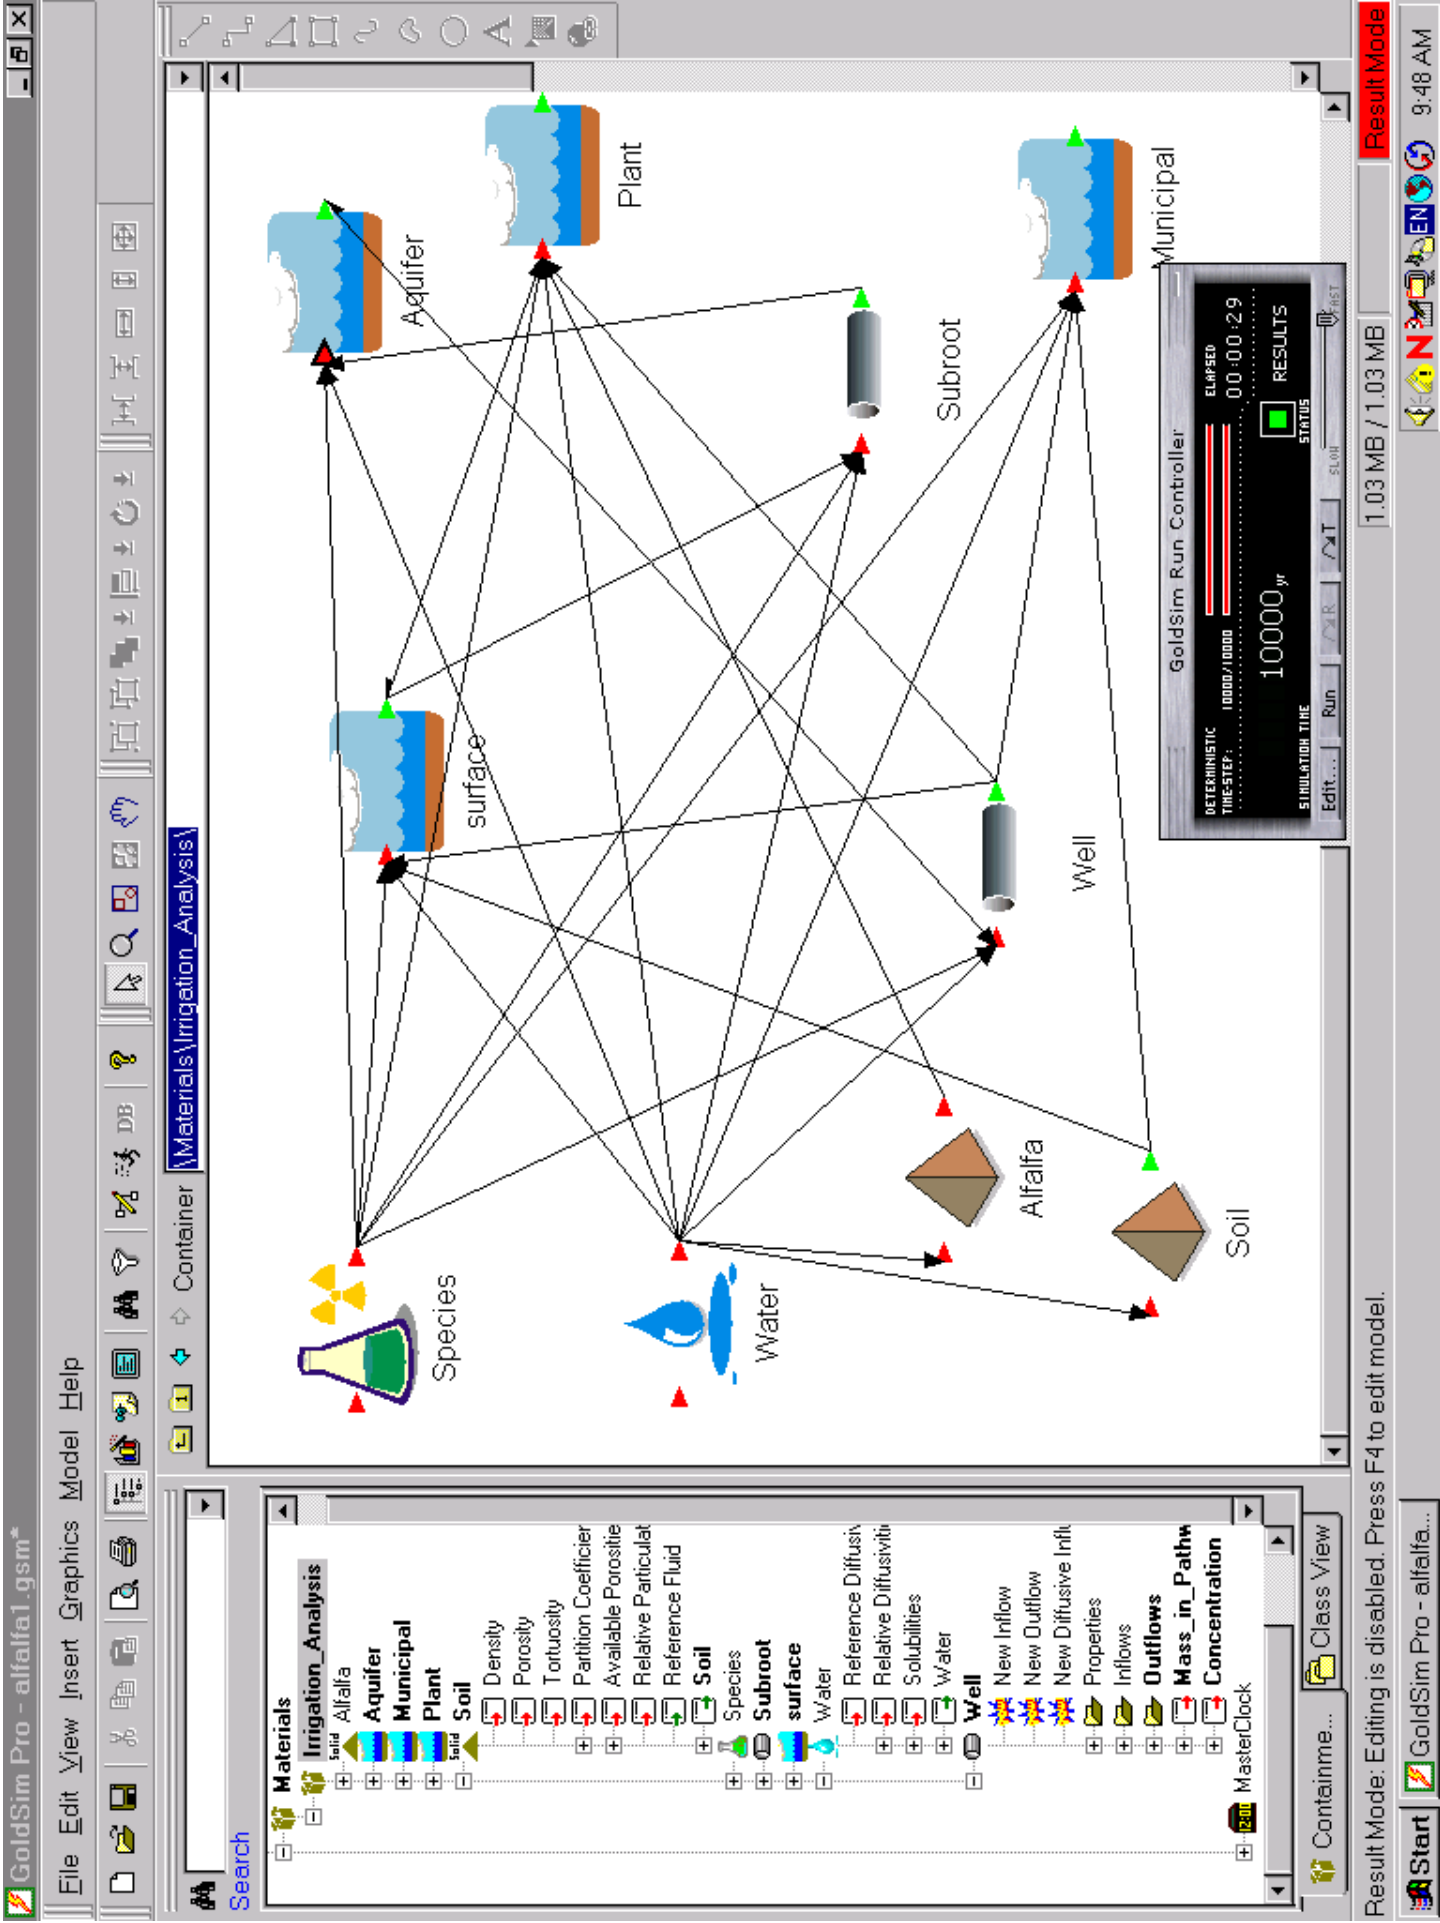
GoldSim Pro - alfalfa1.gsm*

File Edit View Insert Graphics Model Help

Container \Materials\Irrigation_Analysis\

Search

Materials
Irrigation_Analysis
Alfalfa
Aquifer
Municipal
Plant
Soil
Density
Porosity
Tortuosity
Partition Coefficier
Available Porositie
Relative Particulat
Reference Fluid
Soil
Species
Subroot
surface
Water
Reference Diffusi
Relative Diffusiviti
Solubilities
Water
Well
New Inflow
New Outflow
New Diffusive Infl
Properties
Inflows
Outflows
Mass_in_Pathw
Concentration
MasterClock

Containme... Class View

Aquifer
Plant
Subroot
Municipal
surface
Well
Species
Water
Alfalfa
Soil

GoldSim Run Controller
DETERMINISTIC
TIME-STEP: 10000/10000
ELAPSED 00:00:29
10000 yr
SIMULATION TIME
STATUS
RESULTS
Edit... Run R T
SLOW FAST

Result Mode: Editing is disabled. Press F4 to edit model.
1.03 MB / 1.03 MB
Result Mode

Start GoldSim Pro - alfalfa...
EN
9:48 AM